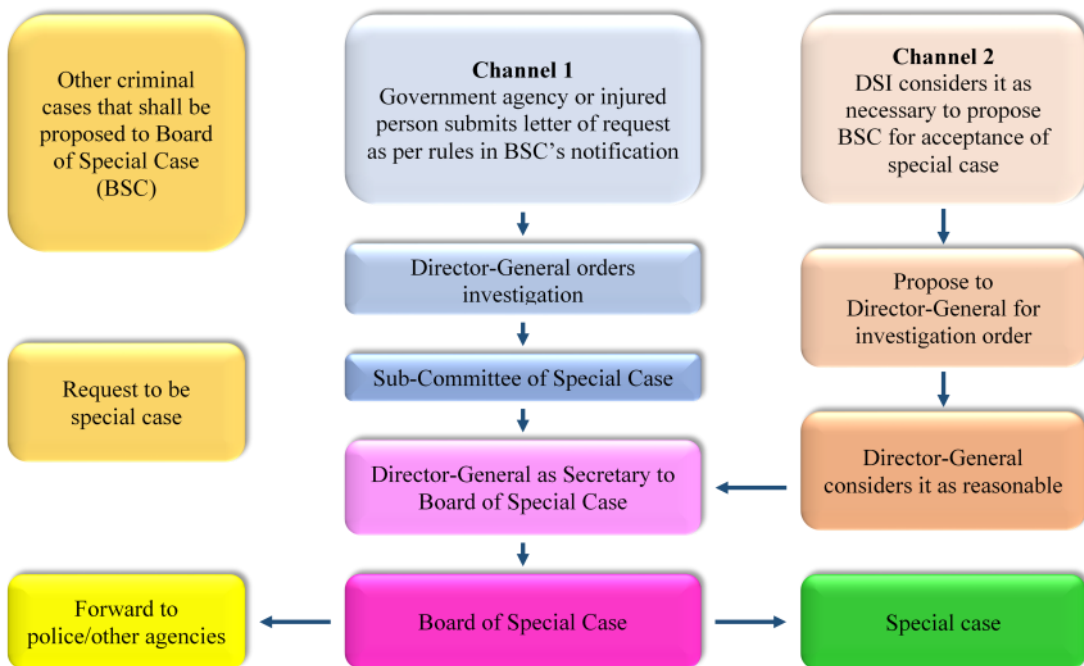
Other criminal cases that shall be proposed to Board of Special Case (BSC)

**Channel 1**
Government agency or injured person submits letter of request as per rules in BSC's notification

**Channel 2**
DSI considers it as necessary to propose BSC for acceptance of special case

Director-General orders investigation

Propose to Director-General for investigation order

Request to be special case

Sub-Committee of Special Case

Director-General as Secretary to Board of Special Case

Director-General considers it as reasonable

Forward to police/other agencies

Board of Special Case

Special case